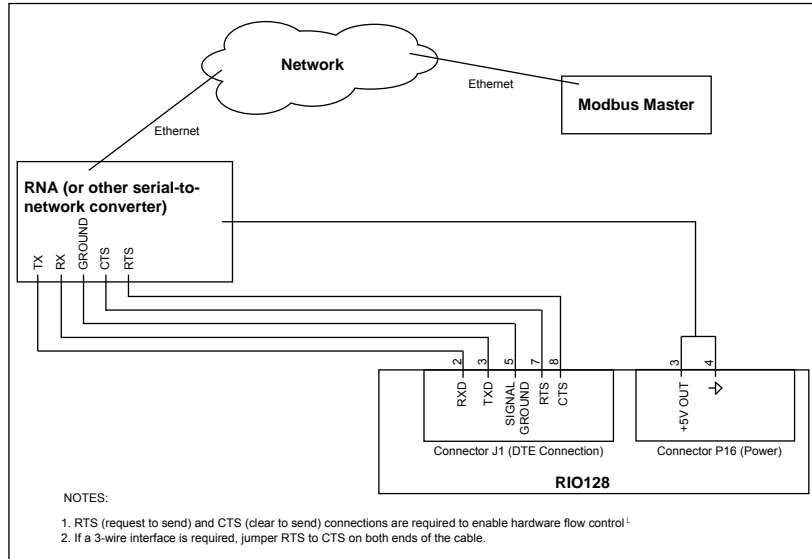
Network

Ethernet

Modbus Master

Ethernet

RNA (or other serial-to-network converter)

TX
RX
GROUND
CTS
RTS

2
3
5
7
8

RXD
TXD
SIGNAL GROUND
RTS
CTS

Connector J1 (DTE Connection)

3
4

+5V OUT

Connector P16 (Power)

RIO128

NOTES:

1. RTS (request to send) and CTS (clear to send) connections are required to enable hardware flow control
2. If a 3-wire interface is required, jumper RTS to CTS on both ends of the cable.